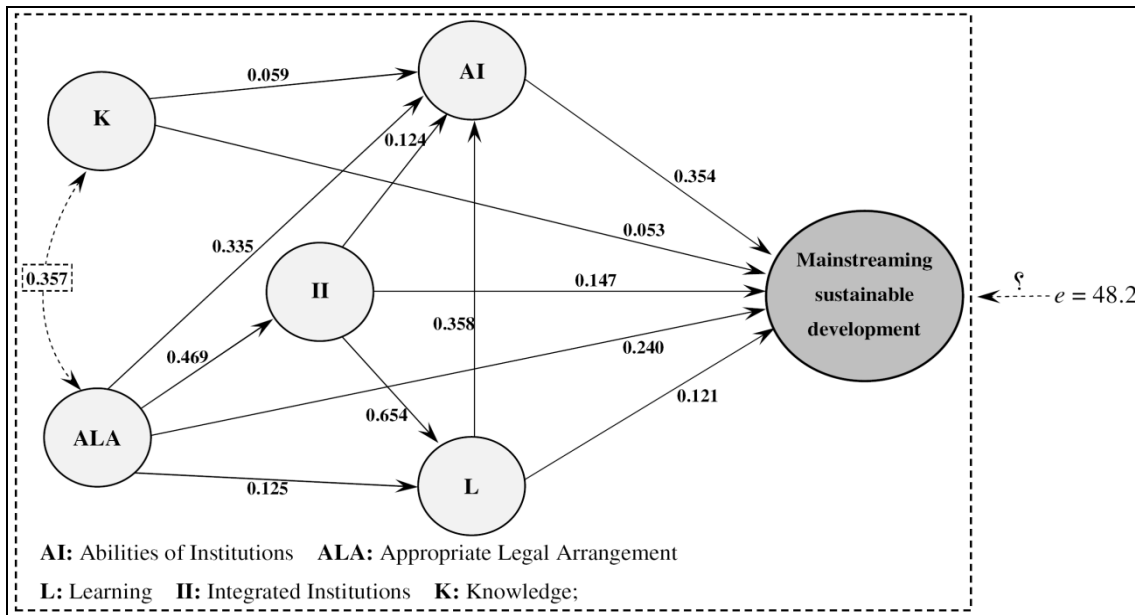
0.059

AI

K

0.124

0.354

0.053

0.335

0.357

II

0.147

Mainstreaming sustainable development

؟

$e = 48.2$

0.358

0.469

0.240

0.654

0.121

ALA

0.125

L

**AI:** Abilities of Institutions **ALA:** Appropriate Legal Arrangement

**L:** Learning **II:** Integrated Institutions **K:** Knowledge;